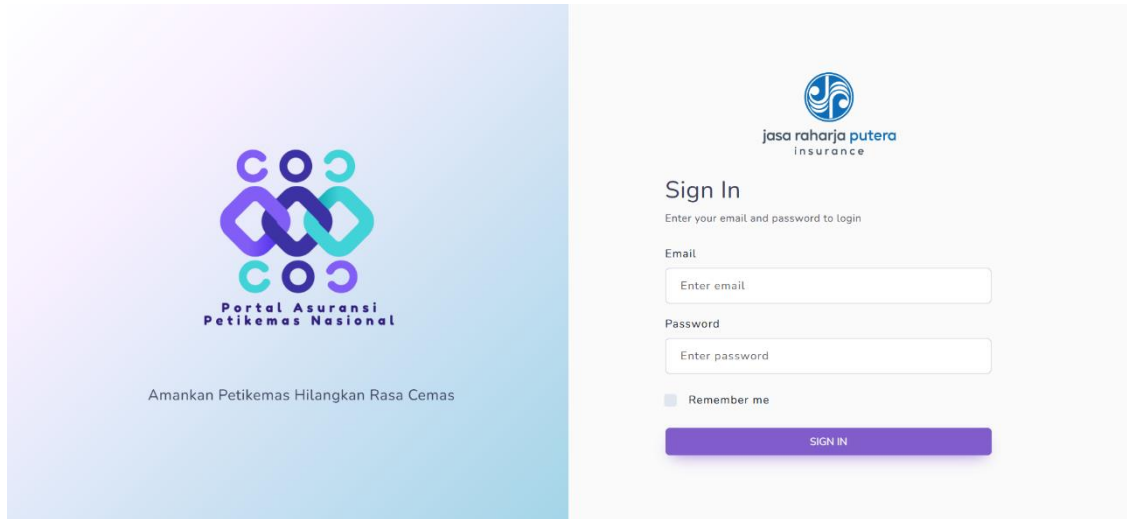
Portal Asuransi
Petikemas Nasional

Amankan Petikemas Hilangkan Rasa Cemas

jasa raharja putera
insurance

Sign In

Enter your email and password to login

Email

Enter email

Password

Enter password

Remember me

SIGN IN